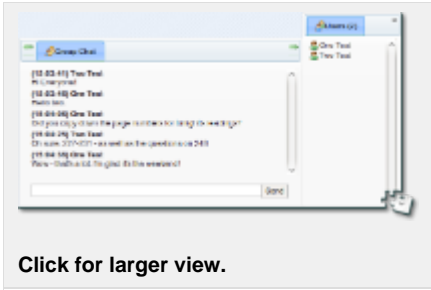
Group Chat

Users (2)

One Test
Two Test

[10:03:41] Two Test
Hi everyone!
[10:03:48] One Test
Hello two.
[10:04:05] One Test
Did you copy down the page numbers for tonight's readings?
[10:04:25] Two Test
Oh sure. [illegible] - as well as the questions on p.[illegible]
[10:04:35] One Test
Perfect - that's all. I'm glad it's the weekend!

Send

Click for larger view.